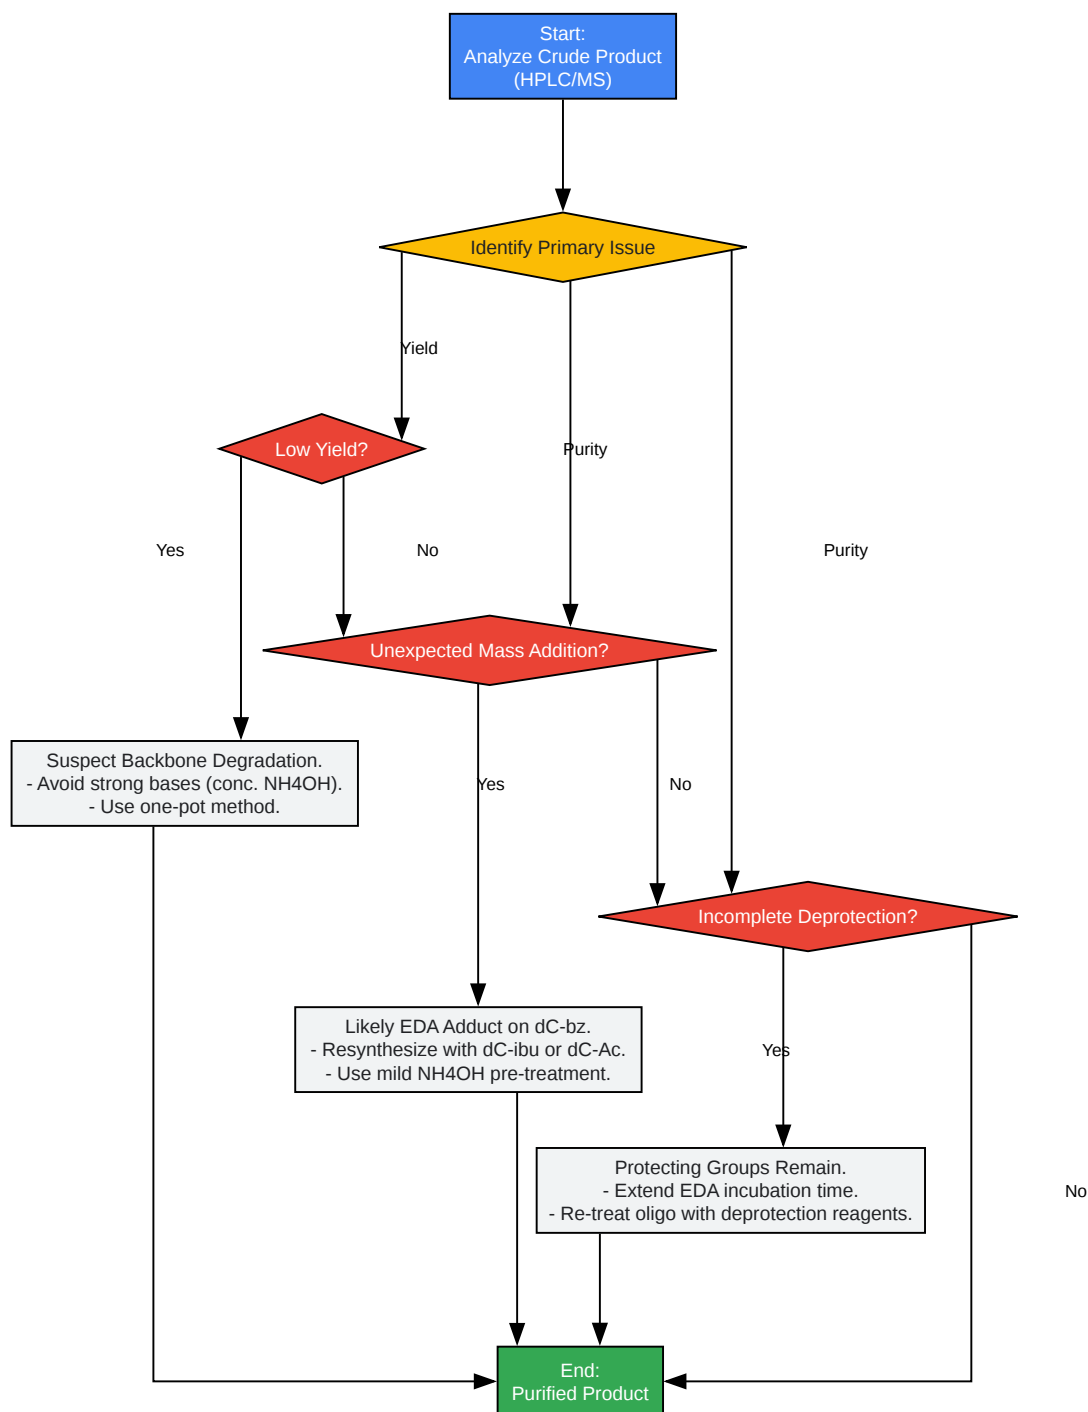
Start:
Analyze Crude Product
(HPLC/MS)

Identify Primary Issue

Yield

Purity

Low Yield?

Yes

No

Purity

Unexpected Mass Addition?

Suspect Backbone Degradation.
- Avoid strong bases (conc. NH4OH).
- Use one-pot method.

Yes

No

Incomplete Deprotection?

Likely EDA Adduct on dC-bz.
- Resynthesize with dC-ibu or dC-Ac.
- Use mild NH4OH pre-treatment.

Yes

Protecting Groups Remain.
- Extend EDA incubation time.
- Re-treat oligo with deprotection reagents.

No

End:
Purified Product